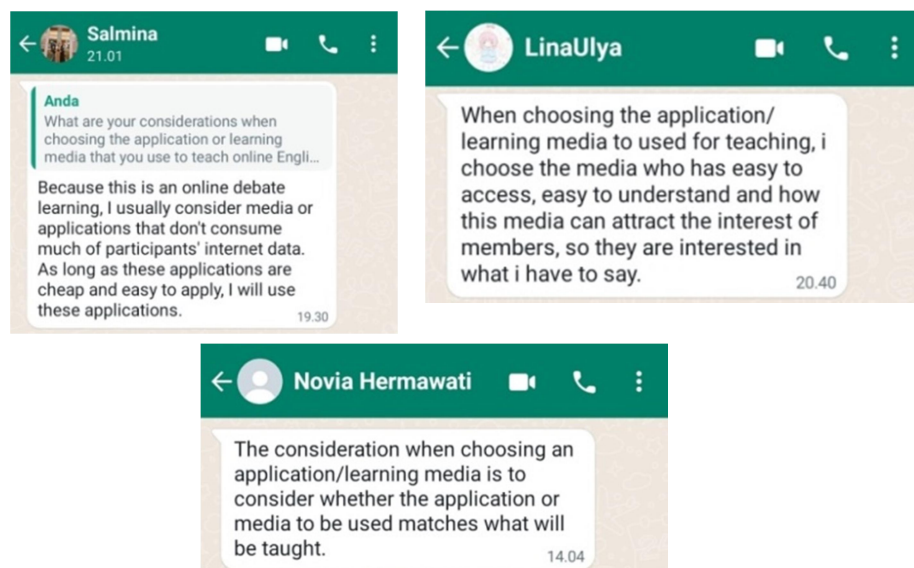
Salmina
21.01

Anda
What are your considerations when choosing the application or learning media that you use to teach online Engli...

Because this is an online debate learning, I usually consider media or applications that don't consume much of participants' internet data. As long as these applications are cheap and easy to apply, I will use these applications.
19.30

LinaUlya

When choosing the application/ learning media to used for teaching, i choose the media who has easy to access, easy to understand and how this media can attract the interest of members, so they are interested in what i have to say.
20.40

Novia Hermawati

The consideration when choosing an application/learning media is to consider whether the application or media to be used matches what will be taught.
14.04